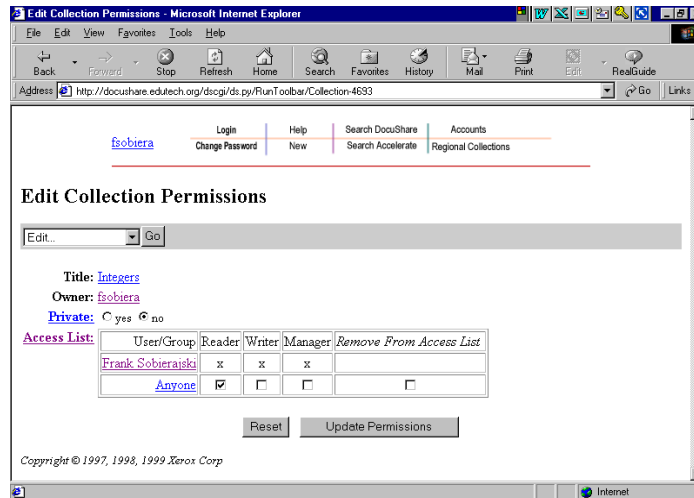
Edit Collection Permissions - Microsoft Internet Explorer

File Edit View Favorites Tools Help

Back Forward Stop Refresh Home Search Favorites History Mail Print Edit RealGuide

Address http://docushare.edutech.org/dscgi/ds.py/RunToolbar/Collection-4693 Go Links

fsobiera

Login
Change Password

Help
New

Search DocuShare
Search Accelerate

Accounts
Regional Collections

Edit Collection Permissions

Edit... Go

Title: Integers

Owner: fsobiera

Private: yes no

Access List:

| User/Group | Reader | Writer | Manager | Remove From Access List |
|---|---|---|---|---|
| Frank Sobierajski | x | x | x | |
| Anyone | ☑ | ☐ | ☐ | ☐ |

Reset Update Permissions

Copyright © 1997, 1998, 1999 Xerox Corp

Internet